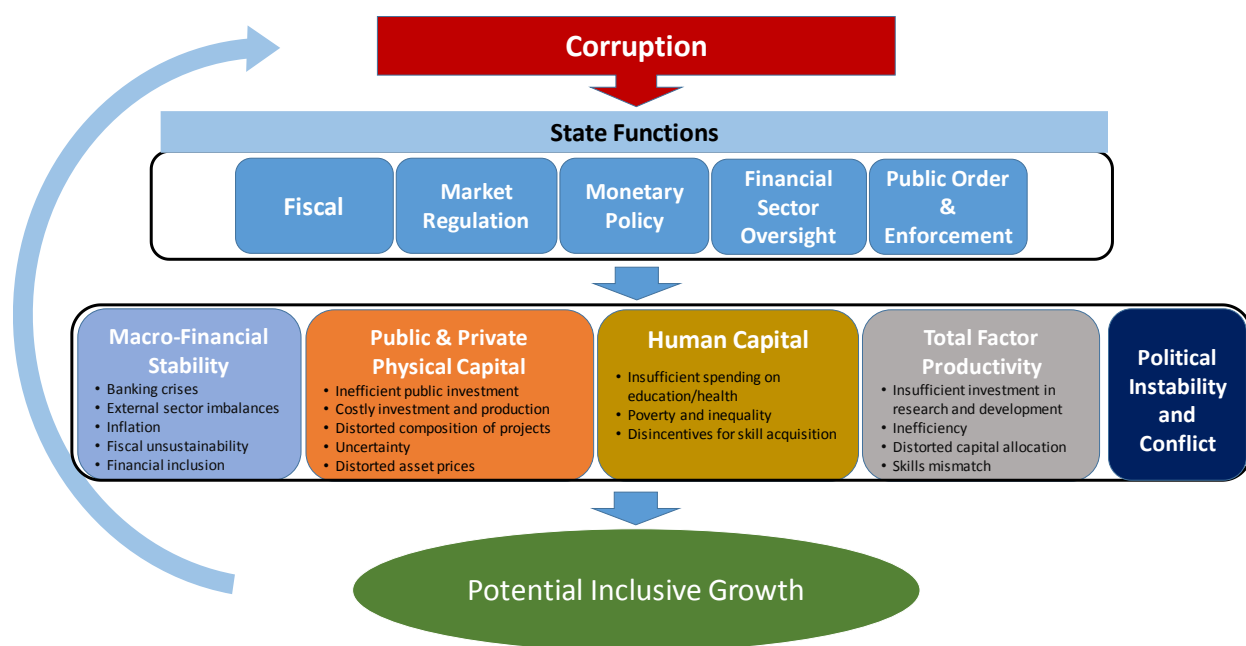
Corruption

State Functions

Fiscal

Market Regulation

Monetary Policy

Financial Sector Oversight

Public Order & Enforcement

Macro-Financial Stability
- Banking crises
- External sector imbalances
- Inflation
- Fiscal unsustainability
- Financial inclusion

Public & Private Physical Capital
- Inefficient public investment
- Costly investment and production
- Distorted composition of projects
- Uncertainty
- Distorted asset prices

Human Capital
- Insufficient spending on education/health
- Poverty and inequality
- Disincentives for skill acquisition

Total Factor Productivity
- Insufficient investment in research and development
- Inefficiency
- Distorted capital allocation
- Skills mismatch

Political Instability and Conflict

Potential Inclusive Growth